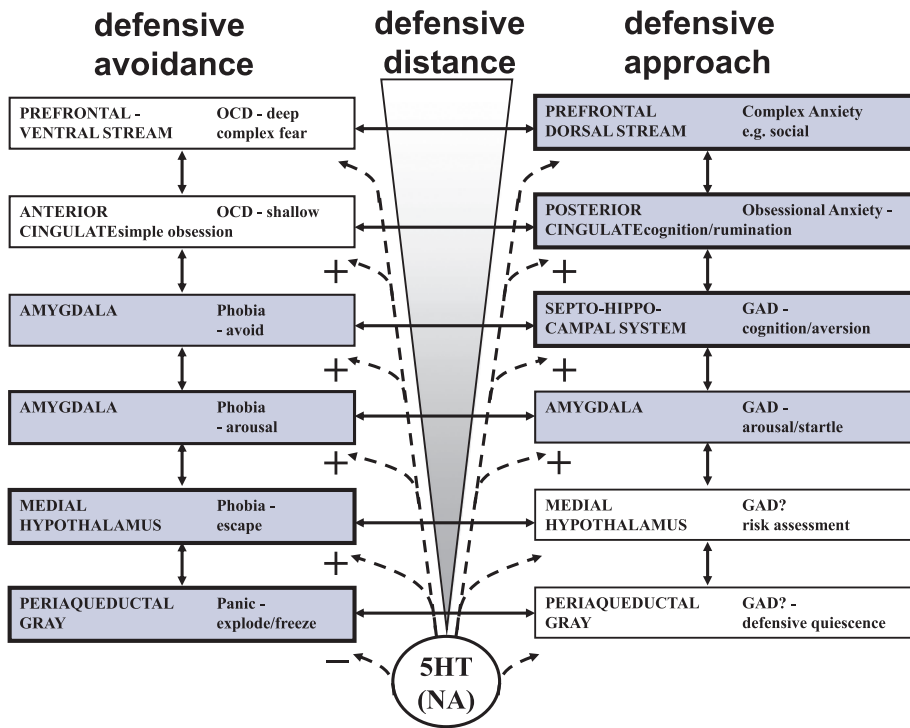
defensive avoidance

defensive distance

defensive approach

PREFRONTAL - VENTRAL STREAM OCD - deep complex fear

PREFRONTAL DORSAL STREAM Complex Anxiety e.g. social

ANTERIOR CINGULATEsimple obsession OCD - shallow

POSTERIOR CINGULATEcognition/rumination Obsessional Anxiety -

+

+

AMYGDALA Phobia - avoid

SEPTO-HIPPO-CAMPAL SYSTEM GAD - cognition/aversion

+

+

AMYGDALA Phobia - arousal

AMYGDALA GAD - arousal/startle

+

+

MEDIAL HYPOTHALAMUS Phobia - escape

MEDIAL HYPOTHALAMUS GAD? risk assessment

+

PERIAQUEDUCTAL GRAY Panic - explode/freeze

PERIAQUEDUCTAL GRAY GAD? - defensive quiescence

−

5HT (NA)